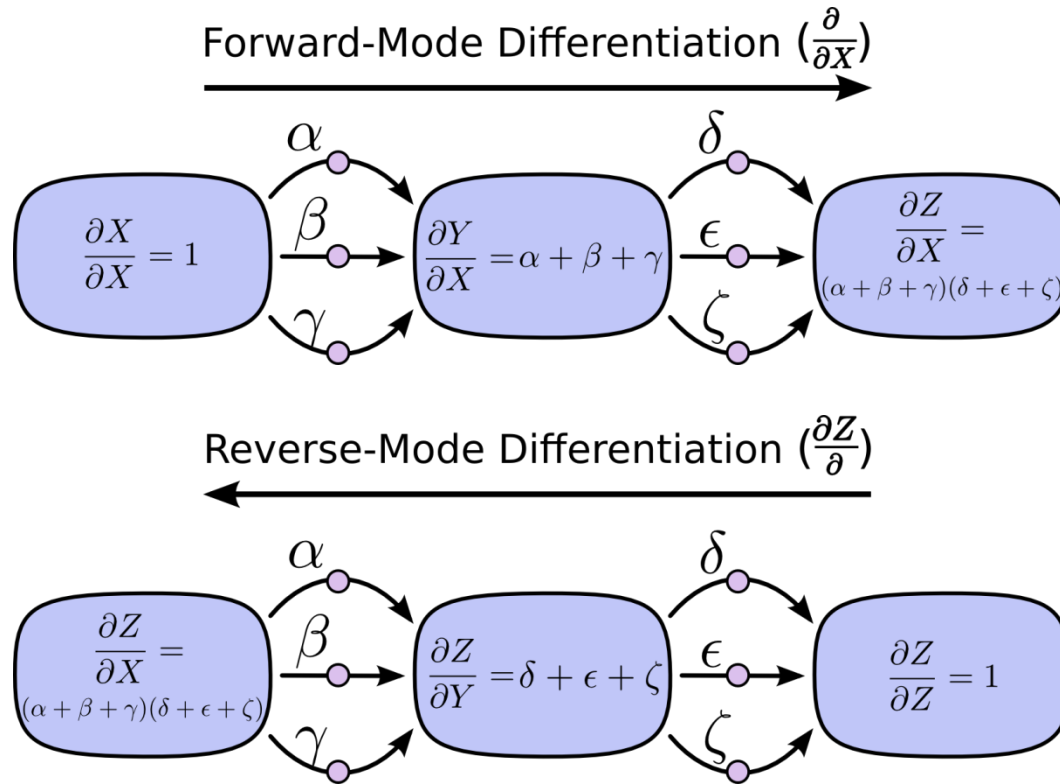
Forward-Mode Differentiation ($\frac{\partial}{\partial X}$)

$\alpha$ $\beta$ $\gamma$ $\delta$ $\epsilon$ $\zeta$

$\frac{\partial X}{\partial X} = 1$

$\frac{\partial Y}{\partial X} = \alpha + \beta + \gamma$

$\frac{\partial Z}{\partial X} =$ $(\alpha + \beta + \gamma)(\delta + \epsilon + \zeta)$

Reverse-Mode Differentiation ($\frac{\partial Z}{\partial}$)

$\alpha$ $\beta$ $\gamma$ $\delta$ $\epsilon$ $\zeta$

$\frac{\partial Z}{\partial X} =$ $(\alpha + \beta + \gamma)(\delta + \epsilon + \zeta)$

$\frac{\partial Z}{\partial Y} = \delta + \epsilon + \zeta$

$\frac{\partial Z}{\partial Z} = 1$